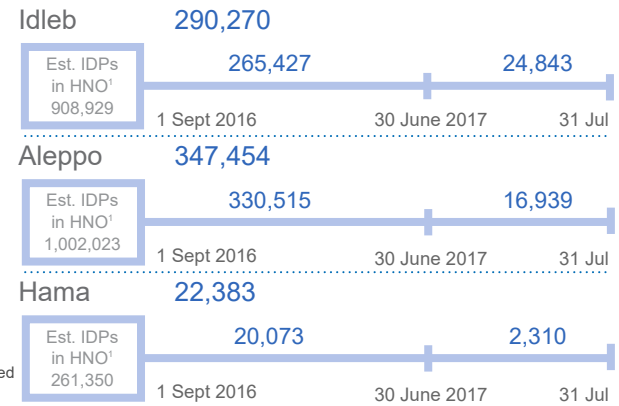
Idleb 290,270

Est. IDPs in HNO$^1$ 908,929

265,427 24,843

1 Sept 2016 30 June 2017 31 Jul

Aleppo 347,454

Est. IDPs in HNO$^1$ 1,002,023

330,515 16,939

1 Sept 2016 30 June 2017 31 Jul

Hama 22,383

Est. IDPs in HNO$^1$ 261,350

20,073 2,310

ed

1 Sept 2016 30 June 2017 31 Jul